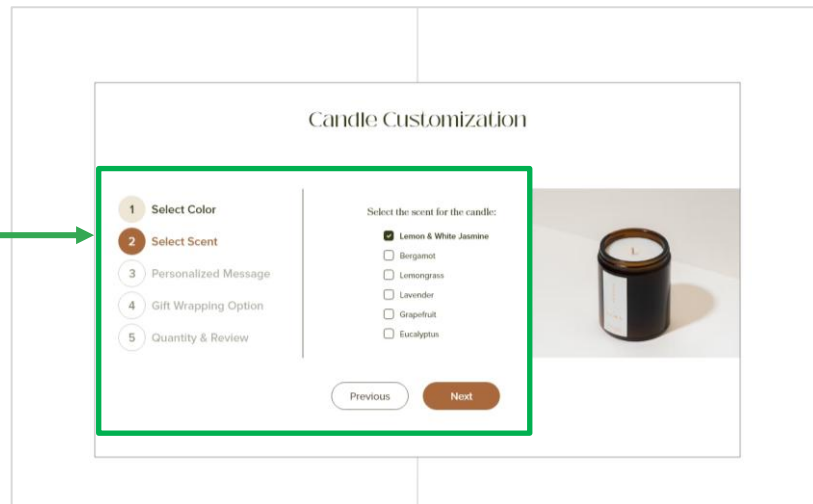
Candle Customization

1 Select Color
2 Select Scent
3 Personalized Message
4 Gift Wrapping Option
5 Quantity & Review

Select the scent for the candle:

☑ Lemon & White Jasmine
☐ Bergamot
☐ Lemongrass
☐ Lavender
☐ Grapefruit
☐ Eucalyptus

Previous
Next